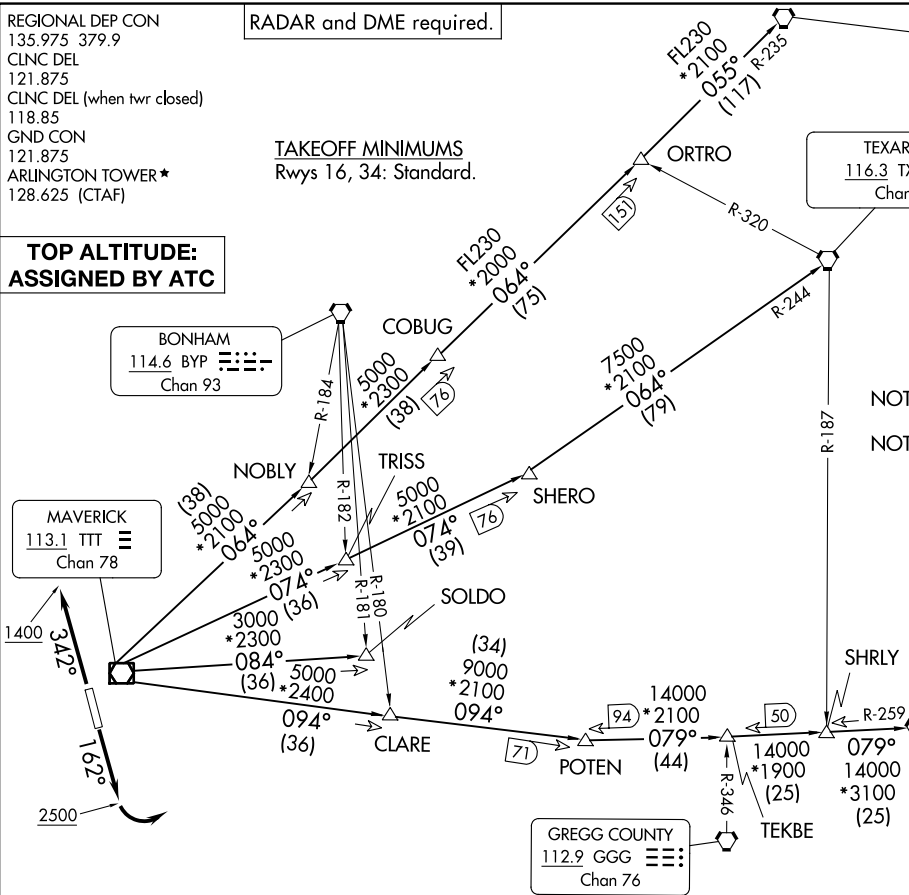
REGIONAL DEP CON
135.975 379.9
CLNC DEL
121.875
CLNC DEL (when twr closed)
118.85
GND CON
121.875
ARLINGTON TOWER★
128.625 (CTAF)

RADAR and DME required.

TAKEOFF MINIMUMS
Rwys 16, 34: Standard.

TOP ALTITUDE:
ASSIGNED BY ATC

FL230
*2100
055°
(117)
R-235

ORTRO

TEXAR
116.3 TX
Char

151

R-320

FL230
*2000
064°
(75)

BONHAM
114.6 BYP
Chan 93

COBUG

R-244

5000
*2300
(38)
76

7500
*2100
064°
(79)

R-184

NOBLY

TRISS

R-187

NOT
NOT

(38)
5000
*2100
064°

MAVERICK
113.1 TTT
Chan 78

R-182

5000
*2100
074°
(39)
76

SHERO

5000
*2300
074°
(36)

R-181
R-180

SOLDO

3000
*2300
084°
(36)

5000
*2400

(34)
9000
*2100
094°

SHRLY

1400
342°

094°
(36)

CLARE

14000
94 *2100
079°
(44)

50

R-259

071

POTEN

14000
*1900
(25)

079°
14000
*3100
(25)

162°

R-346

2500

TEKBE

GREGG COUNTY
112.9 GGG
Chan 76